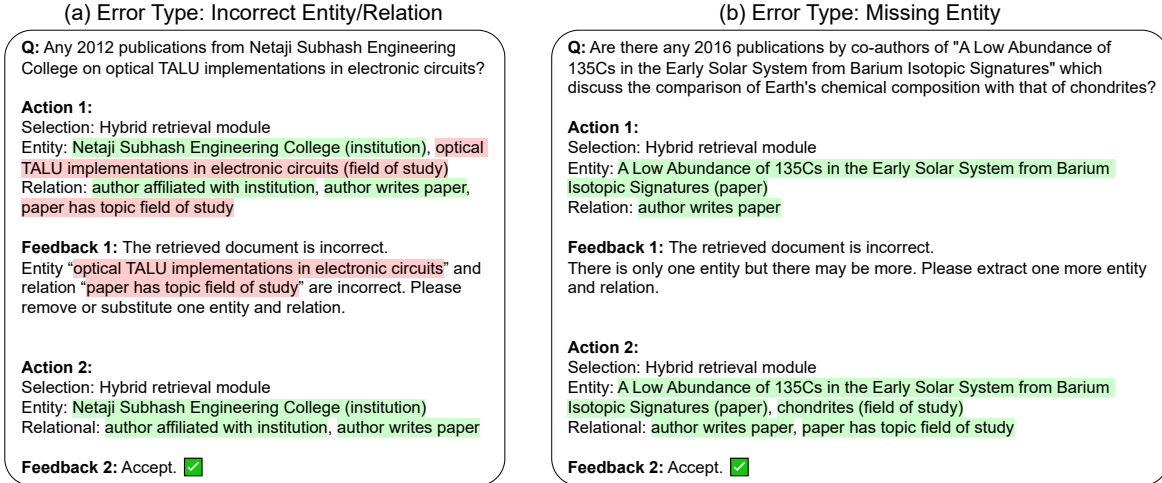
(a) Error Type: Incorrect Entity/Relation

**Q:** Any 2012 publications from Netaji Subhash Engineering College on optical TALU implementations in electronic circuits?

**Action 1:**
Selection: Hybrid retrieval module
Entity: Netaji Subhash Engineering College (institution), optical TALU implementations in electronic circuits (field of study)
Relation: author affiliated with institution, author writes paper, paper has topic field of study

**Feedback 1:** The retrieved document is incorrect.
Entity "optical TALU implementations in electronic circuits" and relation "paper has topic field of study" are incorrect. Please remove or substitute one entity and relation.

**Action 2:**
Selection: Hybrid retrieval module
Entity: Netaji Subhash Engineering College (institution)
Relational: author affiliated with institution, author writes paper

**Feedback 2:** Accept. ✅

(b) Error Type: Missing Entity

**Q:** Are there any 2016 publications by co-authors of "A Low Abundance of 135Cs in the Early Solar System from Barium Isotopic Signatures" which discuss the comparison of Earth's chemical composition with that of chondrites?

**Action 1:**
Selection: Hybrid retrieval module
Entity: A Low Abundance of 135Cs in the Early Solar System from Barium Isotopic Signatures (paper)
Relation: author writes paper

**Feedback 1:** The retrieved document is incorrect.
There is only one entity but there may be more. Please extract one more entity and relation.

**Action 2:**
Selection: Hybrid retrieval module
Entity: A Low Abundance of 135Cs in the Early Solar System from Barium Isotopic Signatures (paper), chondrites (field of study)
Relational: author writes paper, paper has topic field of study

**Feedback 2:** Accept. ✅